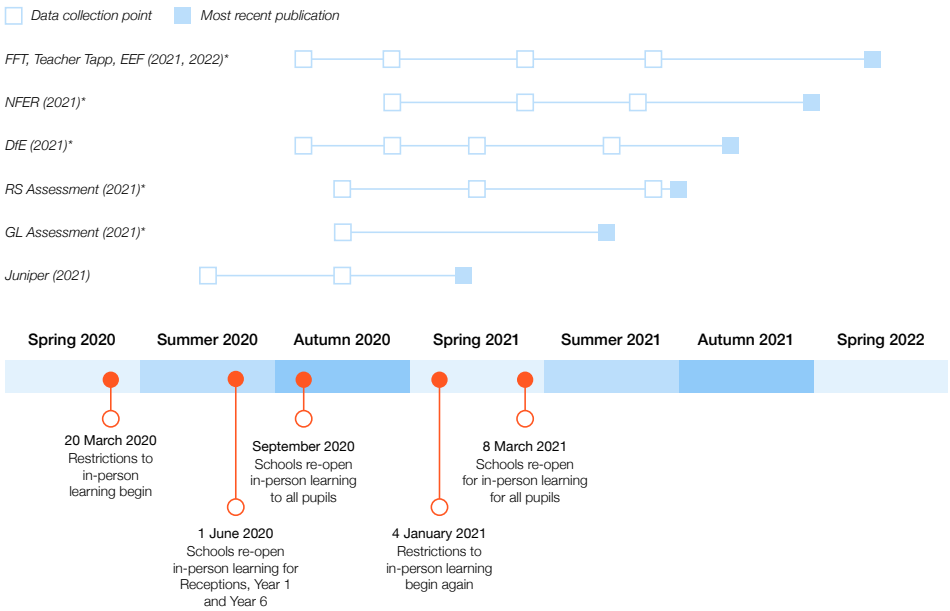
Data collection point Most recent publication

FFT, Teacher Tapp, EEF (2021, 2022)*

NFER (2021)*

DfE (2021)*

RS Assessment (2021)*

GL Assessment (2021)*

Juniper (2021)

Spring 2020 Summer 2020 Autumn 2020 Spring 2021 Summer 2021 Autumn 2021 Spring 2022

20 March 2020
Restrictions to in-person learning begin

September 2020
Schools re-open in-person learning to all pupils

8 March 2021
Schools re-open for in-person learning for all pupils

1 June 2020
Schools re-open in-person learning for Receptions, Year 1 and Year 6

4 January 2021
Restrictions to in-person learning begin again